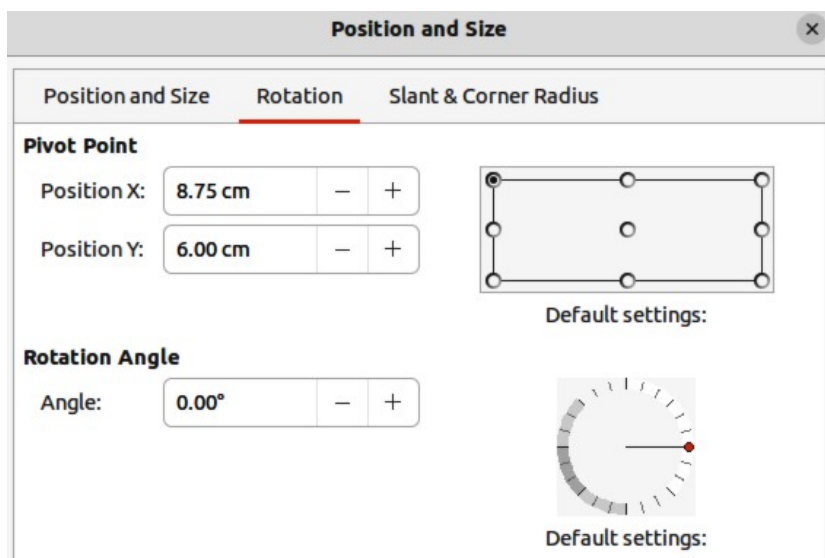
Position and Size

×

Position and Size | Rotation | Slant & Corner Radius

Pivot Point

Position X: 8.75 cm − +

Position Y: 6.00 cm − +

Default settings:

Rotation Angle

Angle: 0.00° − +

Default settings: